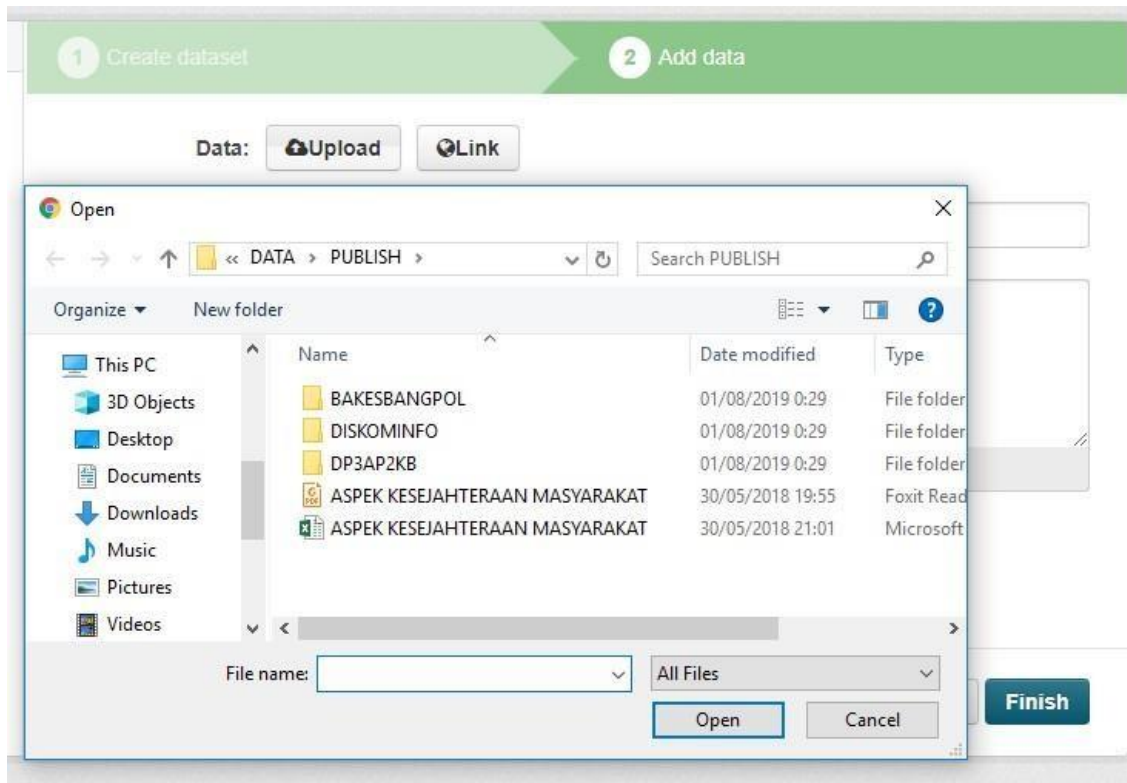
1 Create dataset

2 Add data

Data: Upload Link

Open

« DATA › PUBLISH ›

Search PUBLISH

Organize ▾ New folder

This PC
3D Objects
Desktop
Documents
Downloads
Music
Pictures
Videos

| Name | Date modified | Type |
|---|---|---|
| BAKESBANGPOL | 01/08/2019 0:29 | File folder |
| DISKOMINFO | 01/08/2019 0:29 | File folder |
| DP3AP2KB | 01/08/2019 0:29 | File folder |
| ASPEK KESEJAHTERAAN MASYARAKAT | 30/05/2018 19:55 | Foxit Read |
| ASPEK KESEJAHTERAAN MASYARAKAT | 30/05/2018 21:01 | Microsoft |

File name:

All Files

Open Cancel

Finish